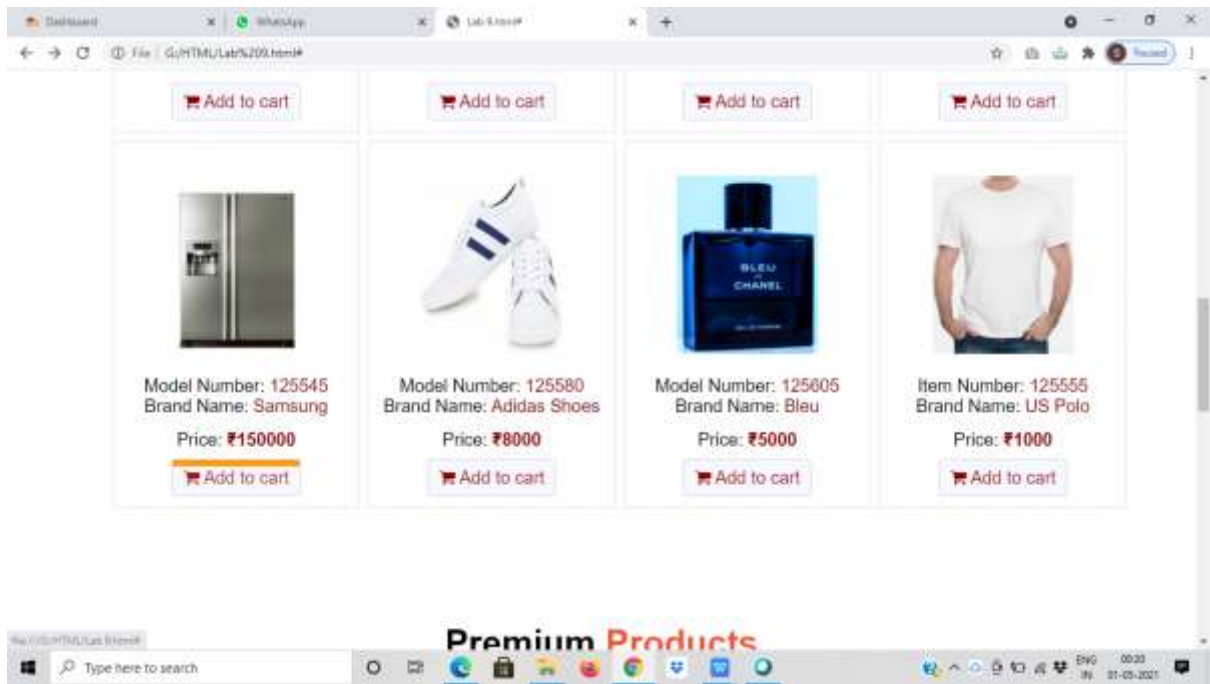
Dashboard
WhatsApp
Lab 9.html#
File | G:/HTML/Lab%209.html#
Paused

Add to cart
Add to cart
Add to cart
Add to cart

BLEU CHANEL

Model Number: 125545
Brand Name: Samsung
Price: ₹150000
Add to cart

Model Number: 125580
Brand Name: Adidas Shoes
Price: ₹8000
Add to cart

Model Number: 125605
Brand Name: Bleu
Price: ₹5000
Add to cart

Item Number: 125555
Brand Name: US Polo
Price: ₹1000
Add to cart

Premium Products

file:///G:/HTML/Lab 9.html#
Type here to search
ENG IN 00:20 01-05-2021